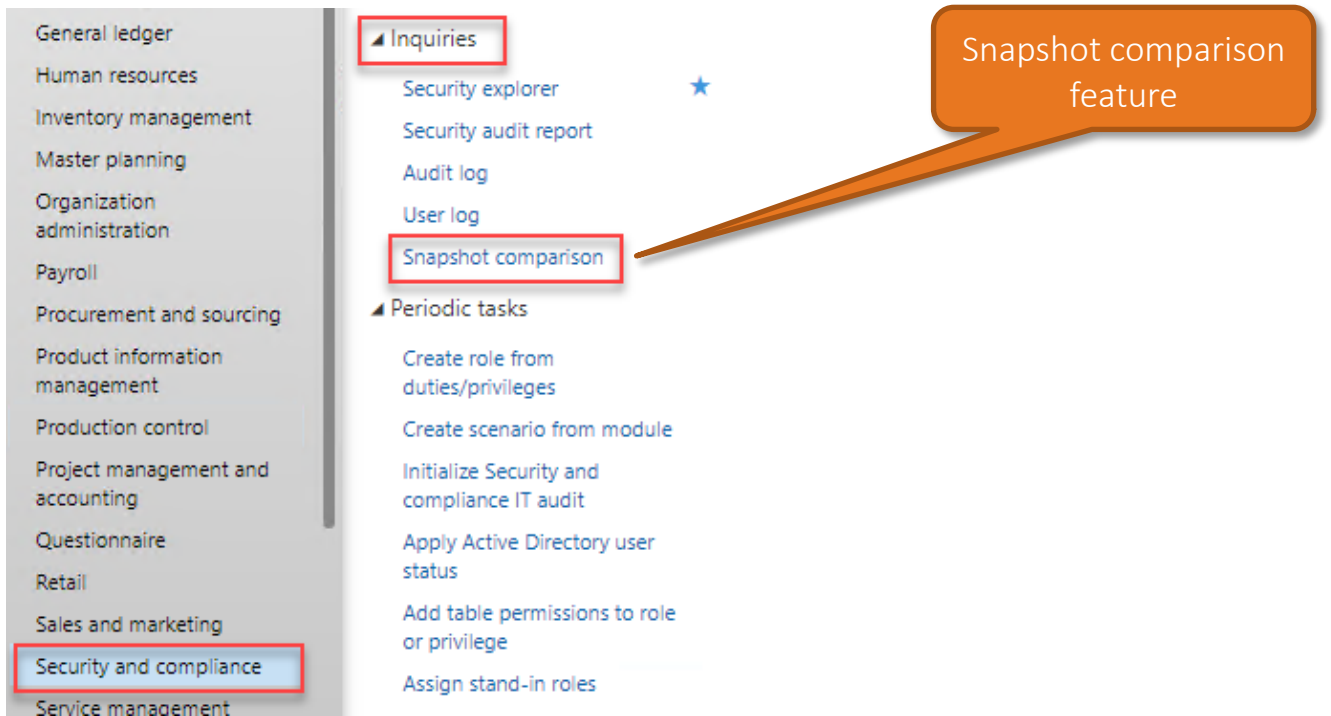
General ledger
Human resources
Inventory management
Master planning
Organization administration
Payroll
Procurement and sourcing
Product information management
Production control
Project management and accounting
Questionnaire
Retail
Sales and marketing
Security and compliance
Service management

◢ Inquiries
Security explorer ★
Security audit report
Audit log
User log
Snapshot comparison

◢ Periodic tasks
Create role from duties/privileges
Create scenario from module
Initialize Security and compliance IT audit
Apply Active Directory user status
Add table permissions to role or privilege
Assign stand-in roles

Snapshot comparison feature